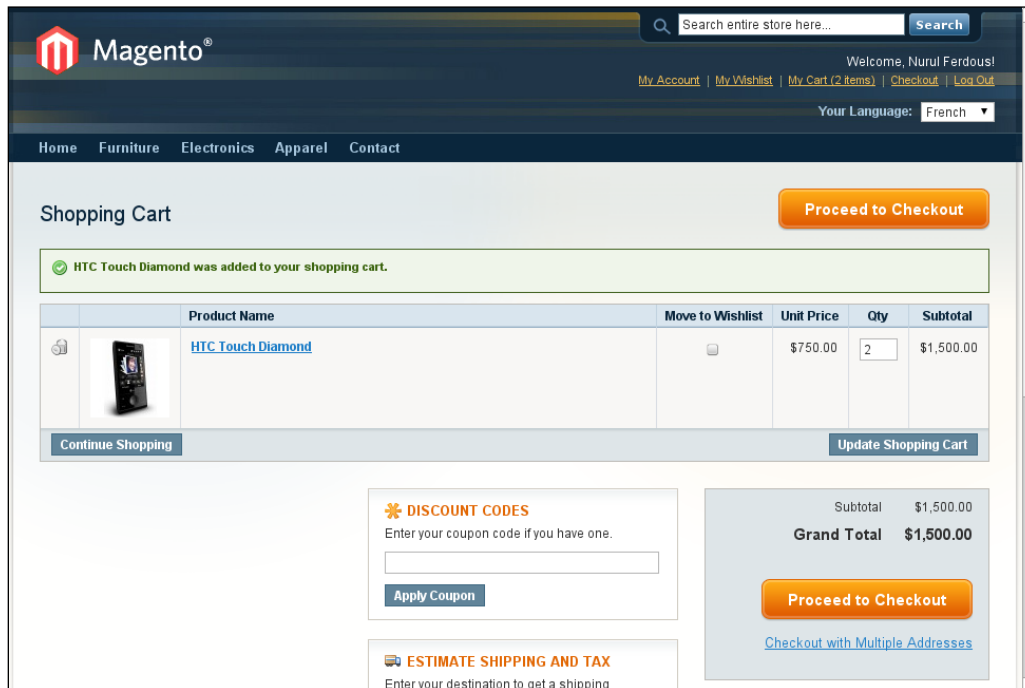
Magento®

Search entire store here... Search

Welcome, Nurul Ferdous!

My Account | My Wishlist | My Cart (2 items) | Checkout | Log Out

Your Language: French

Home Furniture Electronics Apparel Contact

Shopping Cart

Proceed to Checkout

HTC Touch Diamond was added to your shopping cart.

| | | Product Name | Move to Wishlist | Unit Price | Qty | Subtotal |
|---|---|---|---|---|---|---|
| | | HTC Touch Diamond | | $750.00 | 2 | $1,500.00 |

Continue Shopping

Update Shopping Cart

DISCOUNT CODES

Enter your coupon code if you have one.

Apply Coupon

Subtotal $1,500.00

Grand Total $1,500.00

Proceed to Checkout

Checkout with Multiple Addresses

ESTIMATE SHIPPING AND TAX

Enter your destination to get a shipping